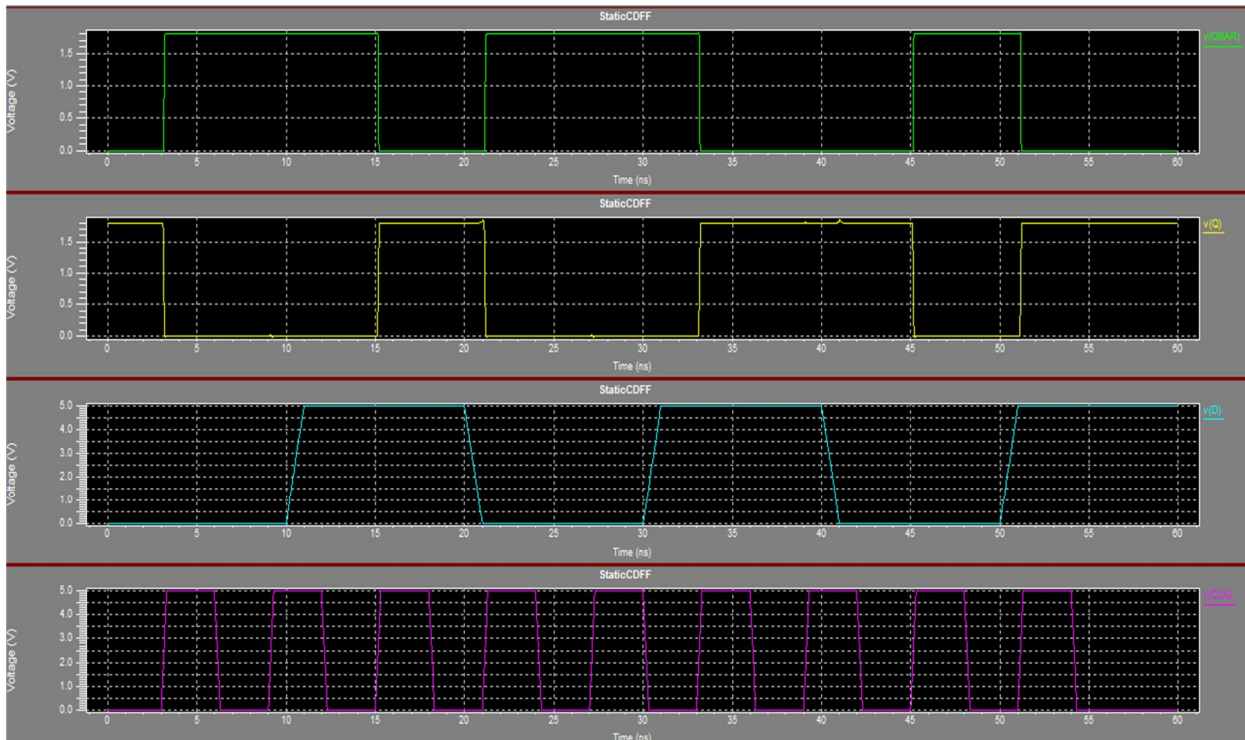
StaticCDFF

v(QBAR)

Voltage (V)

1.5
1.0
0.5
0.0

0 5 10 15 20 25 30 35 40 45 50 55 60

Time (ns)

StaticCDFF

v(Q)

Voltage (V)

1.5
1.0
0.5
0.0

0 5 10 15 20 25 30 35 40 45 50 55 60

Time (ns)

StaticCDFF

v(D)

Voltage (V)

5.0
4.0
3.0
2.0
1.0
0.0

0 5 10 15 20 25 30 35 40 45 50 55 60

Time (ns)

StaticCDFF

v(Clk)

Voltage (V)

5.0
4.0
3.0
2.0
1.0
0.0

0 5 10 15 20 25 30 35 40 45 50 55 60

Time (ns)